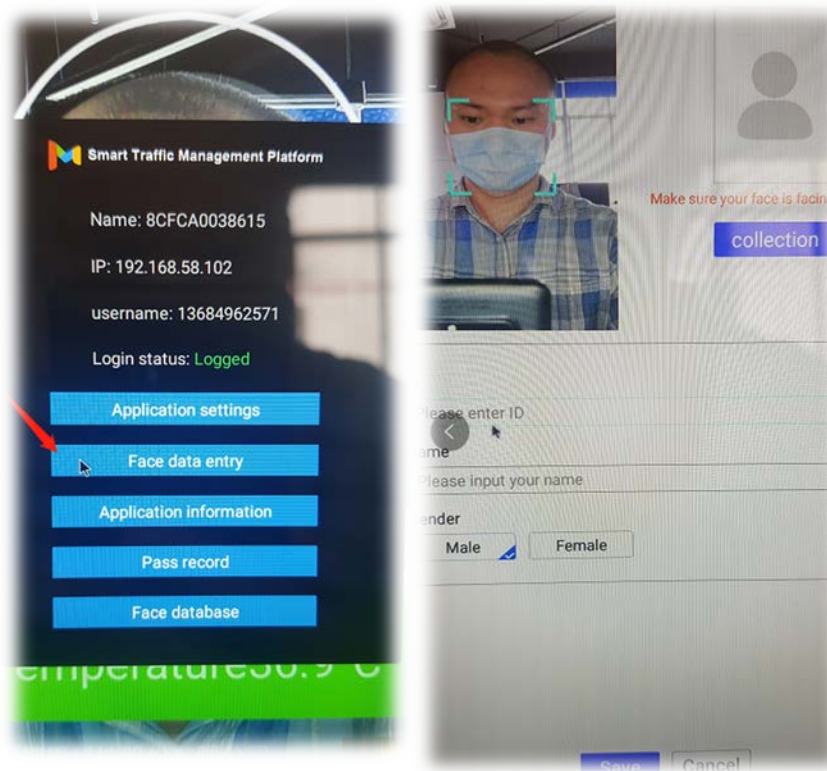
Smart Traffic Management Platform

Name: 8CFCA0038615

IP: 192.168.58.102

username: 13684962571

Login status: Logged

Application settings

Face data entry

Application information

Pass record

Face database

emperature36.9 C

Make sure your face is facin

collection

lease enter ID

ame

Please input your name

ender

Male

Female

Save

Cancel